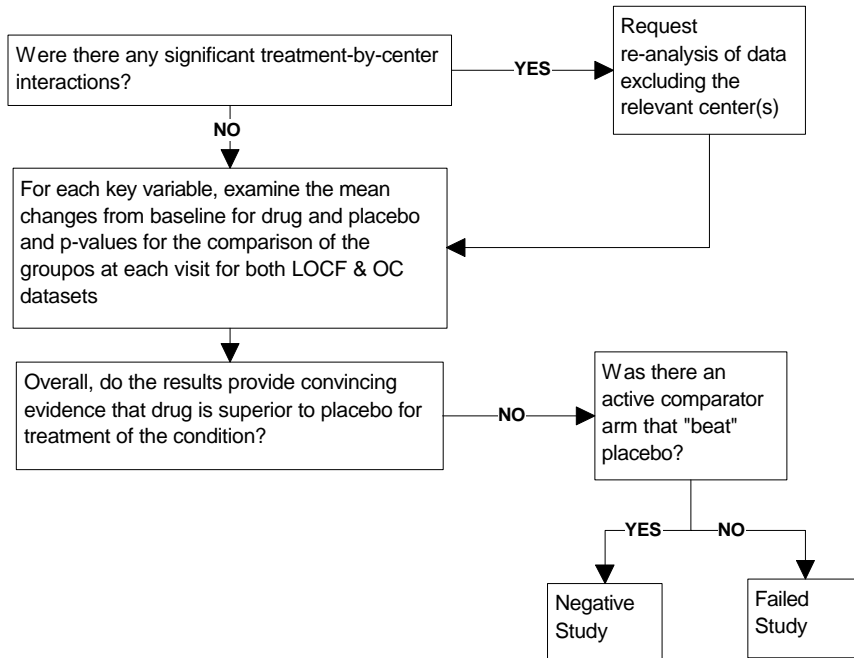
Were there any significant treatment-by-center interactions?

YES

Request re-analysis of data excluding the relevant center(s)

NO

For each key variable, examine the mean changes from baseline for drug and placebo and p-values for the comparison of the groupos at each visit for both LOCF & OC datasets

Overall, do the results provide convincing evidence that drug is superior to placebo for treatment of the condition?

NO

Was there an active comparator arm that "beat" placebo?

YES

NO

Negative Study

Failed Study